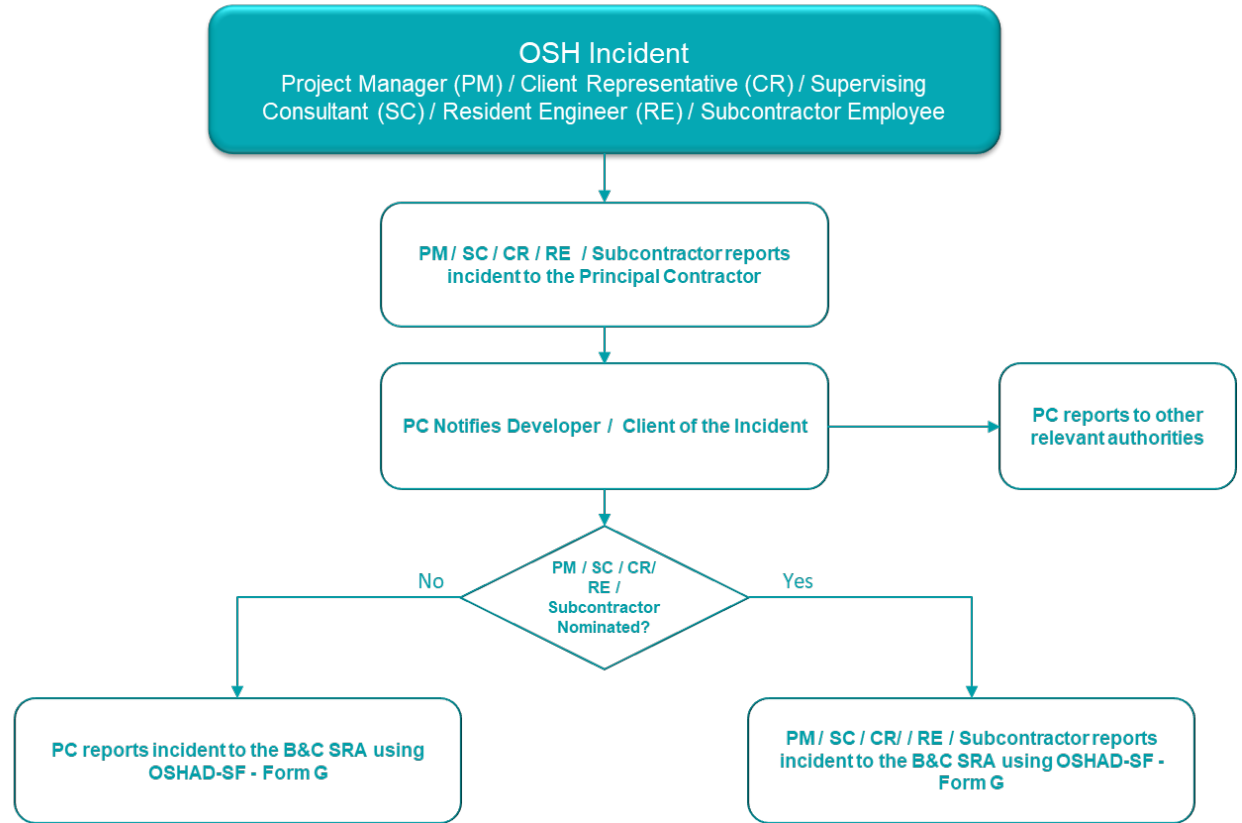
OSH Incident
Project Manager (PM) / Client Representative (CR) / Supervising Consultant (SC) / Resident Engineer (RE) / Subcontractor Employee

PM / SC / CR / RE / Subcontractor reports incident to the Principal Contractor

PC Notifies Developer / Client of the Incident

PC reports to other relevant authorities

PM / SC / CR/ RE / Subcontractor Nominated?

No

Yes

PC reports incident to the B&C SRA using OSHAD-SF - Form G

PM / SC / CR/ / RE / Subcontractor reports incident to the B&C SRA using OSHAD-SF - Form G